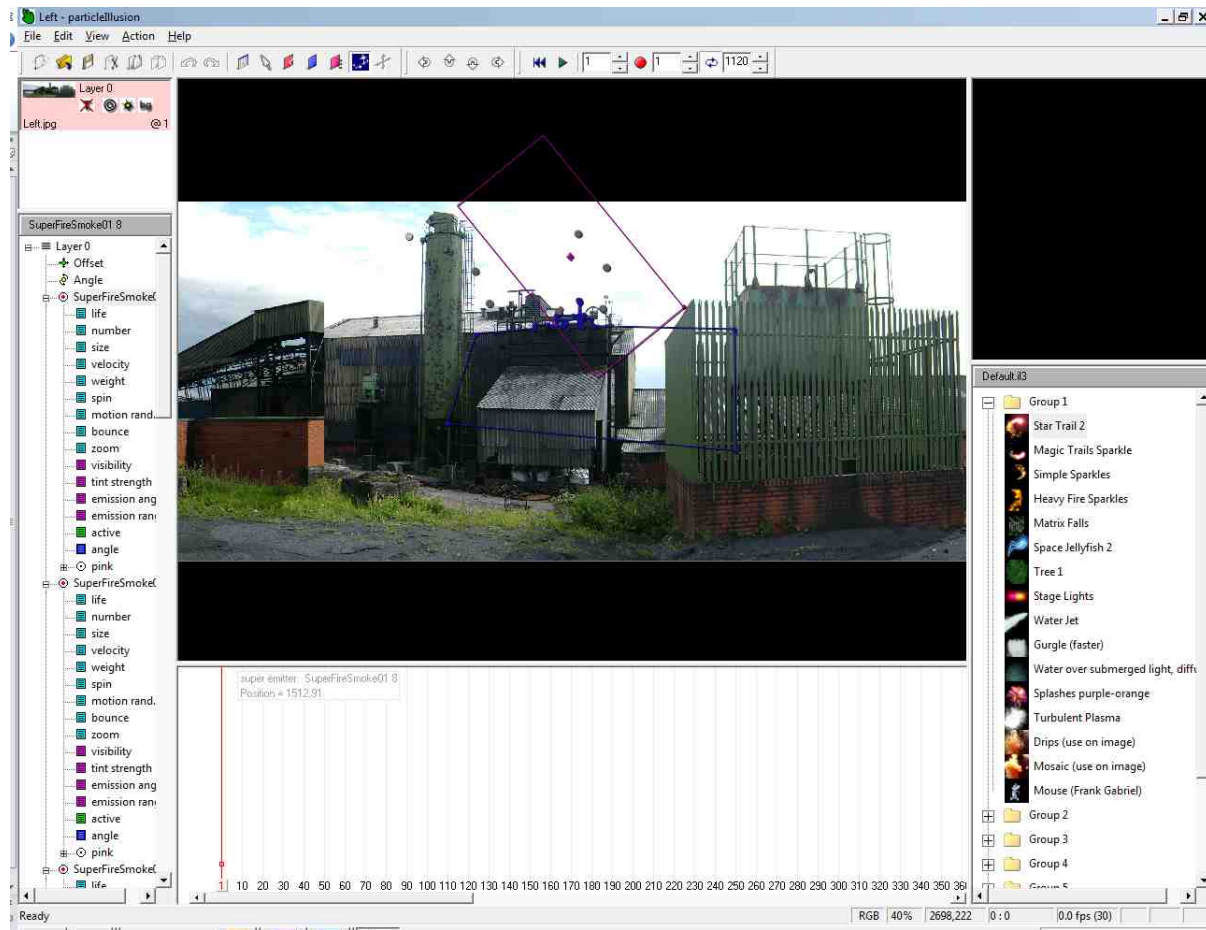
Left - particleIllusion

File Edit View Action Help

1 1 1120

Layer 0
Left.jpg @1

SuperFireSmoke01 8

Layer 0
Offset
Angle
SuperFireSmoke(
life
number
size
velocity
weight
spin
motion rand.
bounce
zoom
visibility
tint strength
emission ang
emission ran(
active
angle
pink
SuperFireSmoke(
life
number
size
velocity
weight
spin
motion rand.
bounce
zoom
visibility
tint strength
emission ang
emission ran(
active
angle
pink
SuperFireSmoke(
life

super emitter : SuperFireSmoke01 8
Position = 1512,91

1 10 20 30 40 50 60 70 80 90 100 110 120 130 140 150 160 170 180 190 200 210 220 230 240 250 260 270 280 290 300 310 320 330 340 350 36

Default.il3

Group 1
Star Trail 2
Magic Trails Sparkle
Simple Sparkles
Heavy Fire Sparkles
Matrix Falls
Space Jellyfish 2
Tree 1
Stage Lights
Water Jet
Gurgle (faster)
Water over submerged light, diffu
Splashes purple-orange
Turbulent Plasma
Drips (use on image)
Mosaic (use on image)
Mouse (Frank Gabriel)
Group 2
Group 3
Group 4
Group 5

Ready | RGB | 40% | 2698,222 | 0 : 0 | 0.0 fps (30)